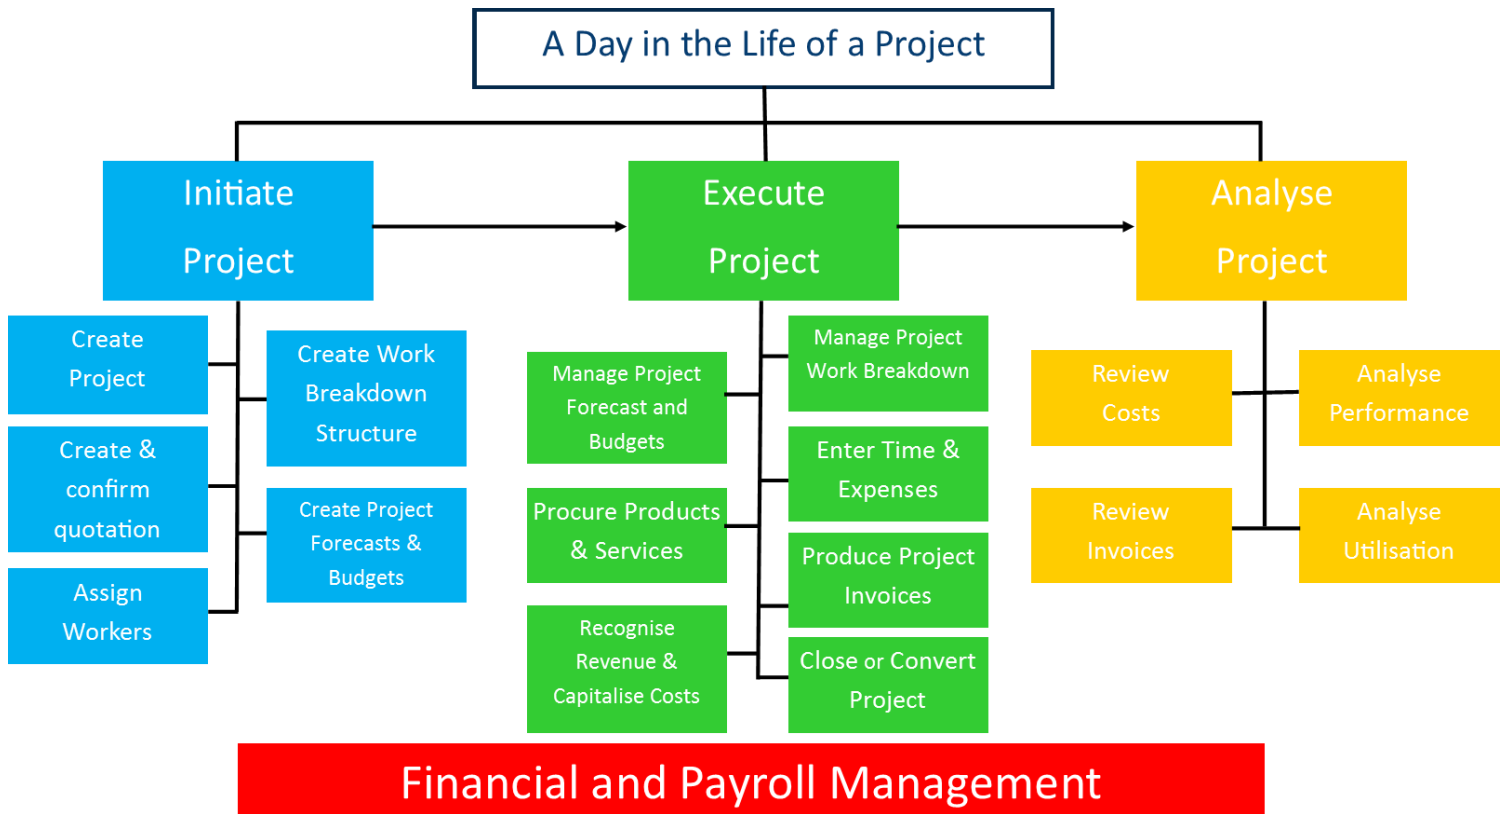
A Day in the Life of a Project

Initiate Project

Execute Project

Analyse Project

Create Project

Create & confirm quotation

Assign Workers

Create Work Breakdown Structure

Create Project Forecasts & Budgets

Manage Project Forecast and Budgets

Procure Products & Services

Recognise Revenue & Capitalise Costs

Manage Project Work Breakdown

Enter Time & Expenses

Produce Project Invoices

Close or Convert Project

Review Costs

Review Invoices

Analyse Performance

Analyse Utilisation

Financial and Payroll Management